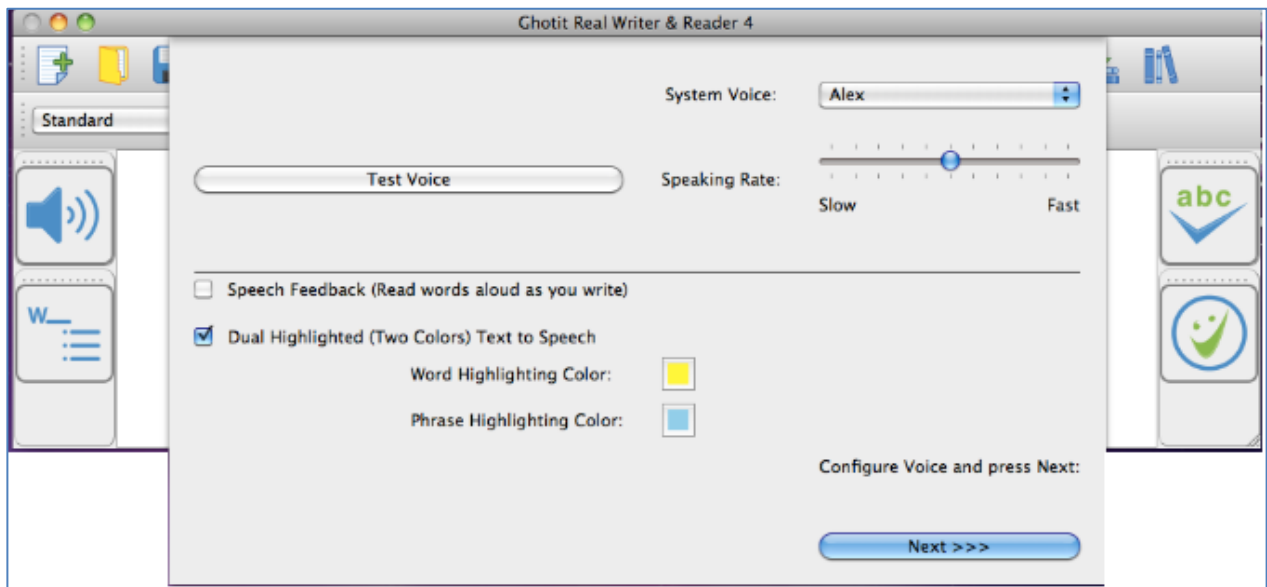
Ghotit Real Writer & Reader 4

Standard

System Voice: Alex

Test Voice

Speaking Rate:

Slow Fast

abc

W

Speech Feedback (Read words aloud as you write)

Dual Highlighted (Two Colors) Text to Speech

Word Highlighting Color:

Phrase Highlighting Color:

Configure Voice and press Next:

Next >>>